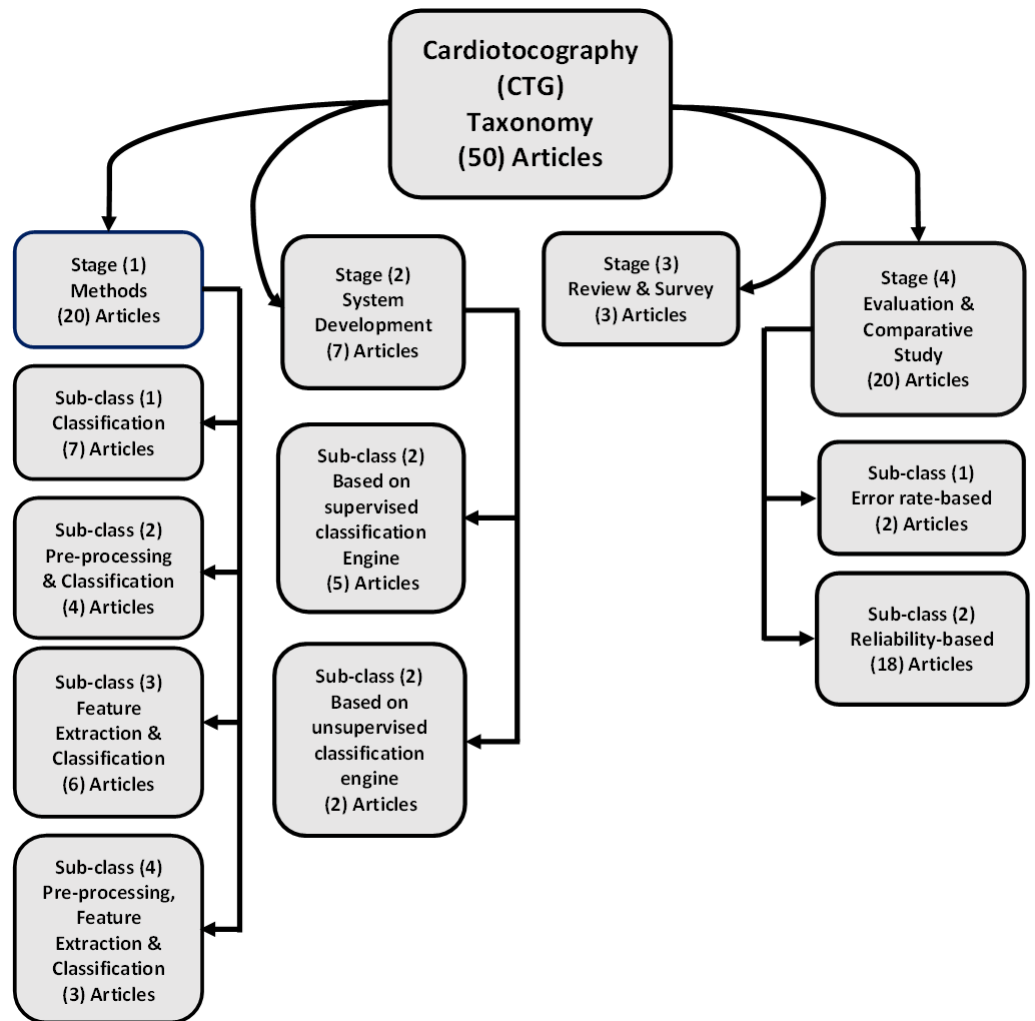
Cardiotocography (CTG) Taxonomy (50) Articles

Stage (1) Methods (20) Articles

Sub-class (1) Classification (7) Articles

Sub-class (2) Pre-processing & Classification (4) Articles

Sub-class (3) Feature Extraction & Classification (6) Articles

Sub-class (4) Pre-processing, Feature Extraction & Classification (3) Articles

Stage (2) System Development (7) Articles

Sub-class (2) Based on supervised classification Engine (5) Articles

Sub-class (2) Based on unsupervised classification engine (2) Articles

Stage (3) Review & Survey (3) Articles

Stage (4) Evaluation & Comparative Study (20) Articles

Sub-class (1) Error rate-based (2) Articles

Sub-class (2) Reliability-based (18) Articles